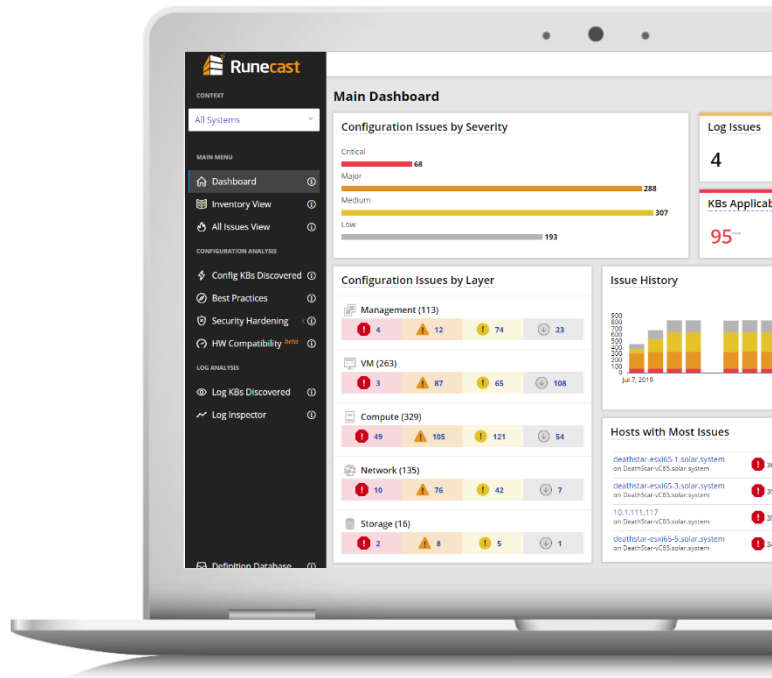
Runecast

CONTEXT

All Systems

MAIN MENU

Dashboard

Inventory View

All Issues View

CONFIGURATION ANALYSIS

Config KBs Discovered

Best Practices

Security Hardening

HW Compatibility beta

LOG ANALYSIS

Log KBs Discovered

Log Inspector

Definition Database

Main Dashboard

Configuration Issues by Severity

Critical
68
Major
288
Medium
307
Low
193

Log Issues
4

KBs Applicab
95

Configuration Issues by Layer

Management (113)
4 12 74 23

VM (263)
3 87 65 108

Compute (329)
49 105 121 54

Network (135)
10 76 42 7

Storage (16)
2 8 5 1

Issue History

1000
900
800
700
600
500
400
300
200
100
0
Jul 7, 2019

Hosts with Most Issues

deathstar-esxi65-1.solar.system
on DeathStar-vC65.solar.system

deathstar-esxi65-3.solar.system
on DeathStar-vC65.solar.system

10.1.111.117
on DeathStar-vC65.solar.system

deathstar-esxi65-5.solar.system
on DeathStar-vC65.solar.system